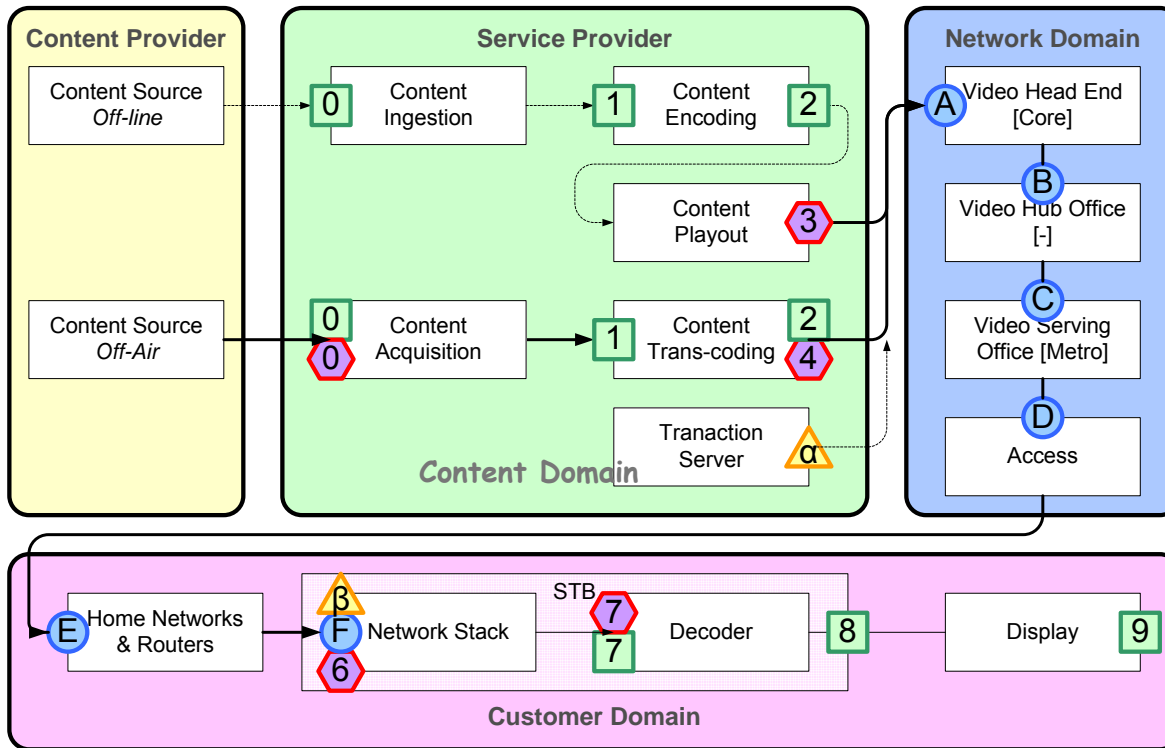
Content Provider

Content Source
*Off-line*

Content Source
*Off-Air*

Service Provider

0 Content Ingestion

1 Content Encoding 2

Content Playout 3

0
0 Content Acquisition

1 Content Trans-coding 2
4

Tranaction Server α

Content Domain

Network Domain

A Video Head End [Core]

B Video Hub Office [-]

C Video Serving Office [Metro]

D Access

E Home Networks & Routers

STB

β
F Network Stack
6

7
7 Decoder

8

Display 9

Customer Domain